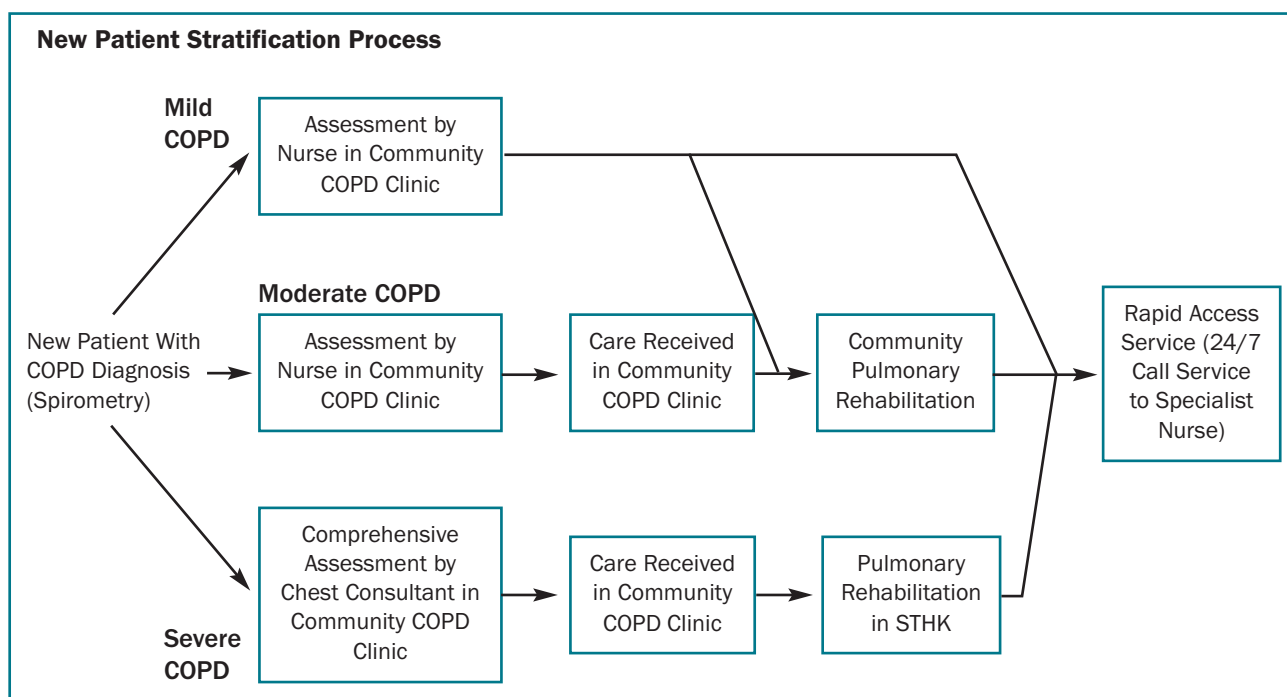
New Patient Stratification Process

Mild COPD

Assessment by Nurse in Community COPD Clinic

Moderate COPD

New Patient With COPD Diagnosis (Spirometry)

Assessment by Nurse in Community COPD Clinic

Care Received in Community COPD Clinic

Community Pulmonary Rehabilitation

Rapid Access Service (24/7 Call Service to Specialist Nurse)

Comprehensive Assessment by Chest Consultant in Community COPD Clinic

Care Received in Community COPD Clinic

Pulmonary Rehabilitation in STHK

Severe COPD